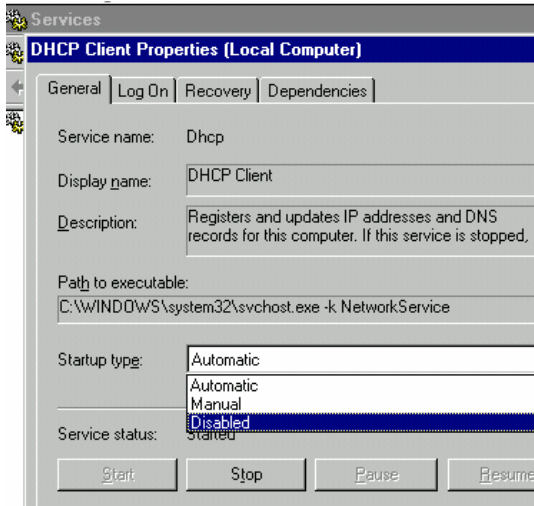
Services

DHCP Client Properties (Local Computer)

General | Log On | Recovery | Dependencies

Service name: Dhcp

Display name: DHCP Client

Description: Registers and updates IP addresses and DNS records for this computer. If this service is stopped,

Path to executable:
C:\WINDOWS\system32\svchost.exe -k NetworkService

Startup type: Automatic

Automatic
Manual
Disabled

Service status: Started

Start | Stop | Pause | Resume